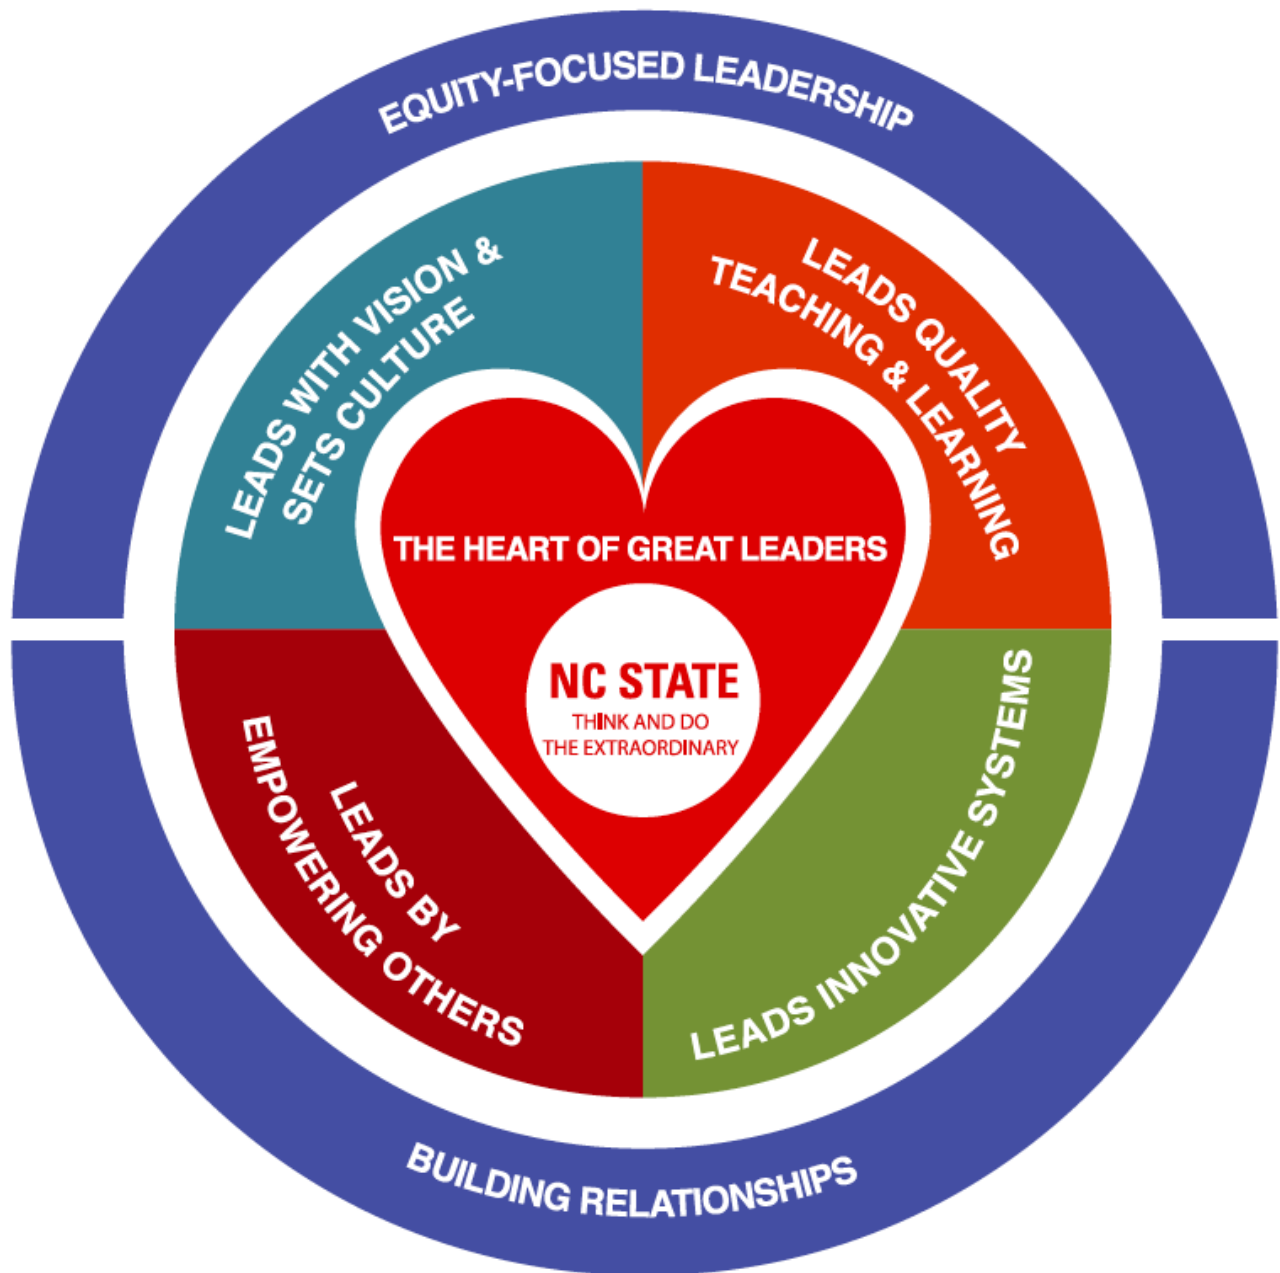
EQUITY-FOCUSED LEADERSHIP

LEADS WITH VISION & SETS CULTURE

LEADS QUALITY TEACHING & LEARNING

THE HEART OF GREAT LEADERS

NC STATE
THINK AND DO THE EXTRAORDINARY

LEADS BY EMPOWERING OTHERS

LEADS INNOVATIVE SYSTEMS

BUILDING RELATIONSHIPS